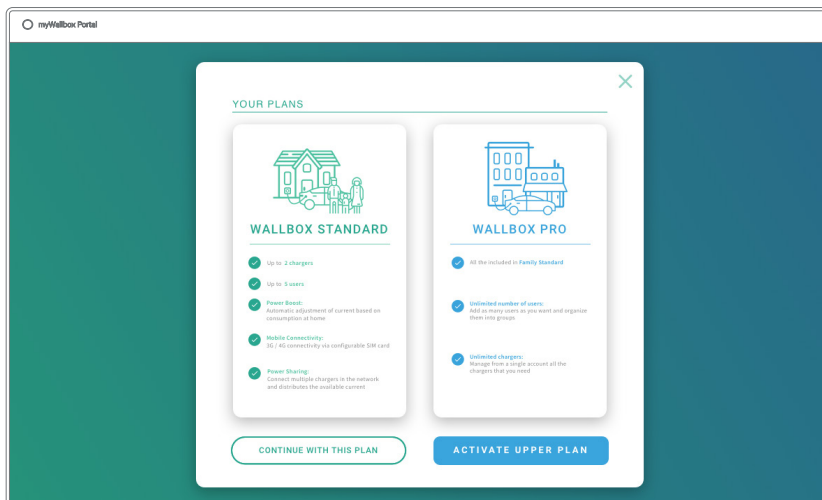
myWallbox Portal

YOUR PLANS

WALLBOX STANDARD

Up to 2 chargers

Up to 5 users

Power Boost:
Automatic adjustment of current based on consumption at home

Mobile Connectivity:
3G / 4G connectivity via configurable SIM card

Power Sharing:
Connect multiple chargers in the network and distributes the available current

WALLBOX PRO

All the included in Family Standard

Unlimited number of users:
Add as many users as you want and organize them into groups

Unlimited chargers:
Manage from a single account all the chargers that you need

CONTINUE WITH THIS PLAN

ACTIVATE UPPER PLAN